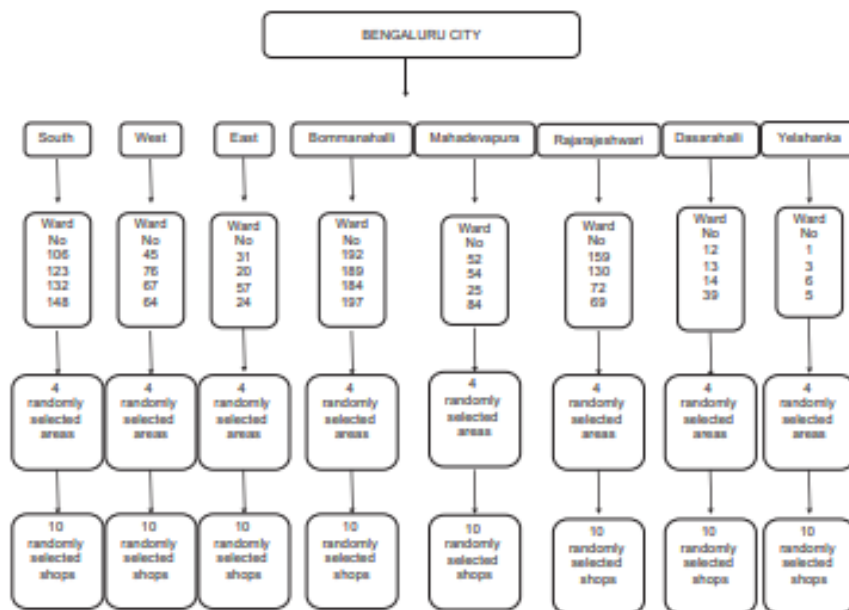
BENGALURU CITY

South

Ward No 106 123 132 148

4 randomly selected areas

10 randomly selected shops

West

Ward No 45 76 67 64

4 randomly selected areas

10 randomly selected shops

East

Ward No 31 20 57 24

4 randomly selected areas

10 randomly selected shops

Bommanahalli

Ward No 192 189 184 197

4 randomly selected areas

10 randomly selected shops

Mahadevapura

Ward No 52 54 25 84

4 randomly selected areas

10 randomly selected shops

Rajarajeshwari

Ward No 159 130 72 69

4 randomly selected areas

10 randomly selected shops

Dasarahalli

Ward No 12 13 14 39

4 randomly selected areas

10 randomly selected shops

Yelahanka

Ward No 1 3 6 5

4 randomly selected areas

10 randomly selected shops